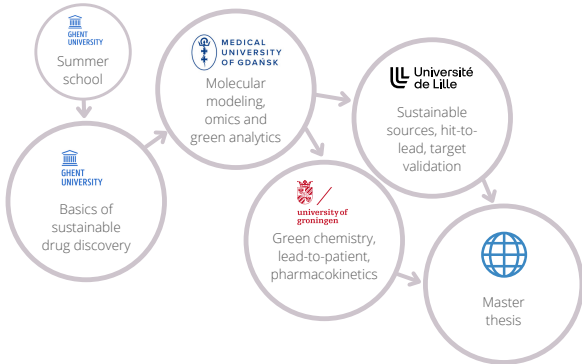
GHENT UNIVERSITY

Summer school

GHENT UNIVERSITY

Basics of sustainable drug discovery

MEDICAL UNIVERSITY OF GDAŃSK

Molecular modeling, omics and green analytics

Université de Lille

Sustainable sources, hit-to-lead, target validation

university of groningen

Green chemistry, lead-to-patient, pharmacokinetics

Master thesis